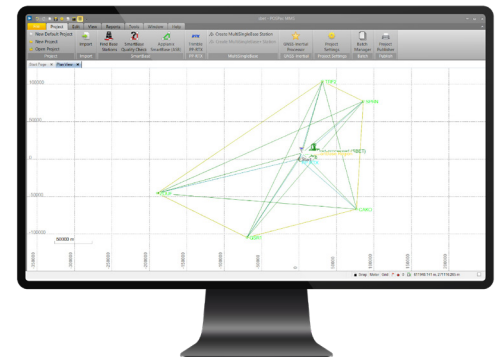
Project Edit View Reports Tools Window Help
New Default Project
New Project
Open Project
Project
Import
Import
Find Base Stations
SmartBase Quality Check
Approve SmartBase (USB)
SmartBase
Create PP-RTX
PP-RTX
Create MultiSingleBase Station
MultiSingleBase
GNSS Marine Processor
GNSS Marine
Project Settings
Project Settings
Batch Manager
Batch
Report Publisher
Publish
400000
300000
0
-100000
50000 m